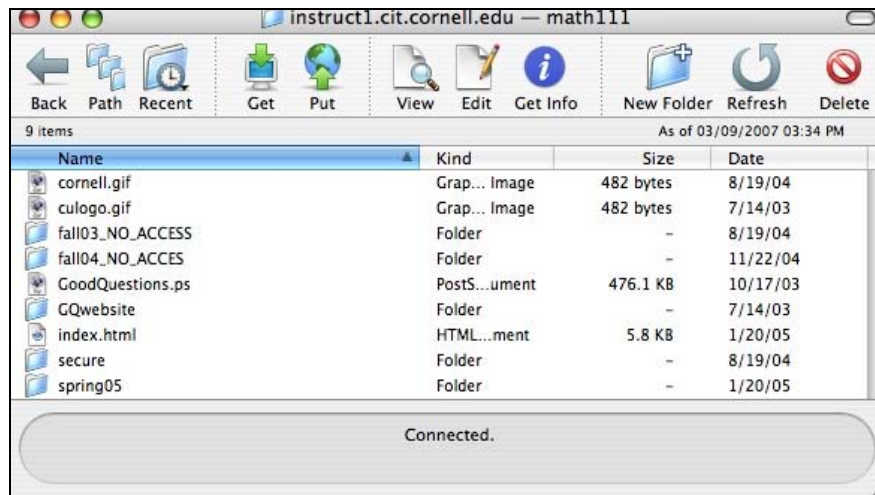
instruct1.cit.cornell.edu — math111

Back Path Recent Get Put View Edit Get Info New Folder Refresh Delete

9 items

As of 03/09/2007 03:34 PM

| Name | Kind | Size | Date |
|---|---|---|---|
| cornell.gif | Grap... Image | 482 bytes | 8/19/04 |
| culogo.gif | Grap... Image | 482 bytes | 7/14/03 |
| fall03_NO_ACCESS | Folder | – | 8/19/04 |
| fall04_NO_ACCES | Folder | – | 11/22/04 |
| GoodQuestions.ps | PostS...ument | 476.1 KB | 10/17/03 |
| GQwebsite | Folder | – | 7/14/03 |
| index.html | HTML...ment | 5.8 KB | 1/20/05 |
| secure | Folder | – | 8/19/04 |
| spring05 | Folder | – | 1/20/05 |

Connected.